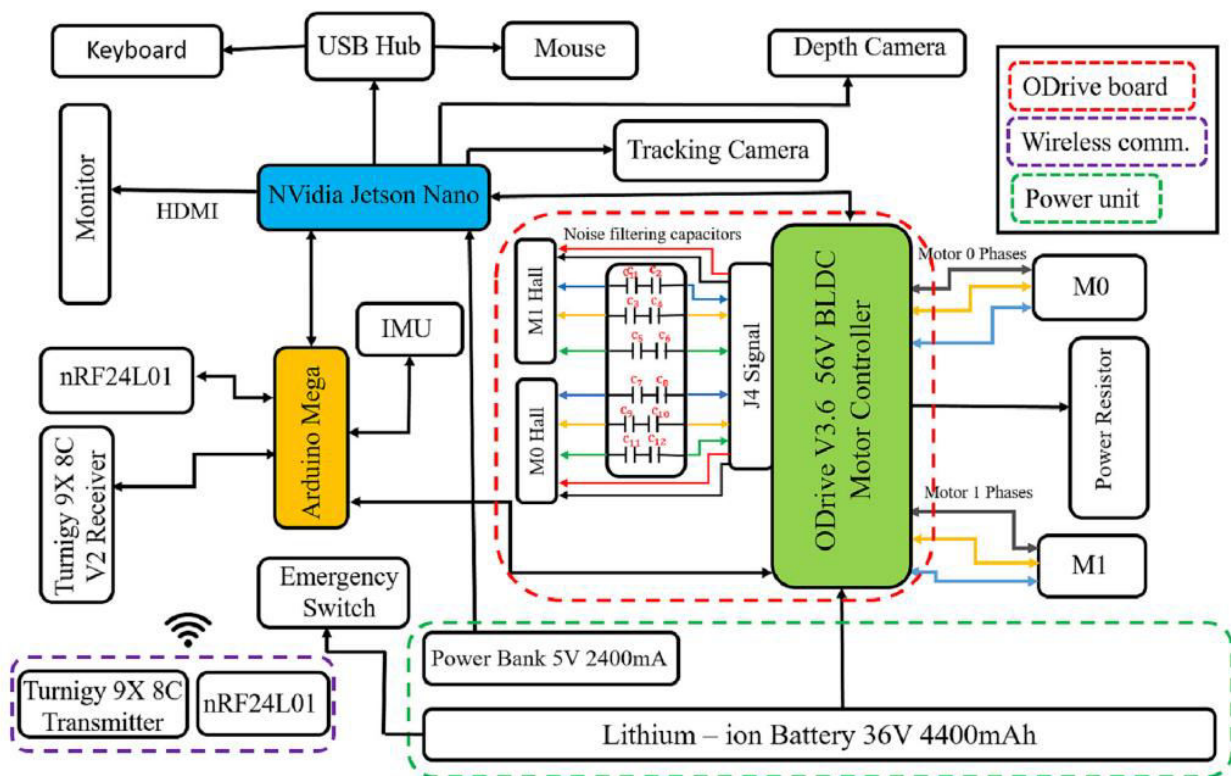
Keyboard

USB Hub

Mouse

Depth Camera

ODrive board

Wireless comm.

Power unit

Monitor

HDMI

NVidia Jetson Nano

Tracking Camera

Noise filtering capacitors

M1 Hall

M0 Hall

$c_1$ $c_2$ $c_3$ $c_4$ $c_5$ $c_6$ $c_7$ $c_8$ $c_9$ $c_{10}$ $c_{11}$ $c_{12}$

J4 Signal

ODrive V3.6 56V BLDC Motor Controller

Motor 0 Phases

M0

Power Resistor

Motor 1 Phases

M1

IMU

nRF24L01

Arduino Mega

Turnigy 9X 8C V2 Receiver

Emergency Switch

Turnigy 9X 8C Transmitter

nRF24L01

Power Bank 5V 2400mA

Lithium – ion Battery 36V 4400mAh